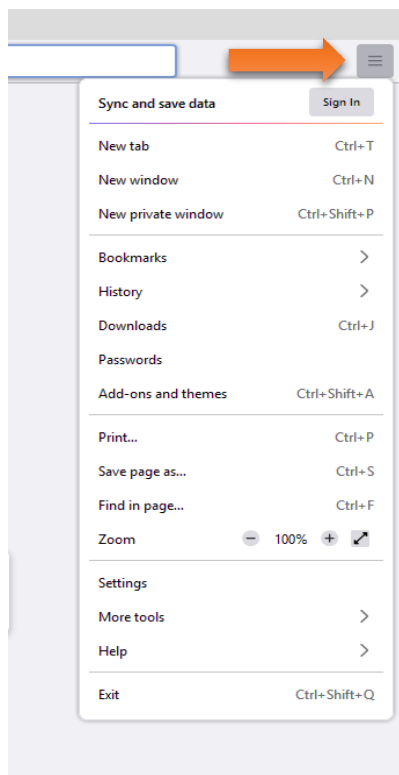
Sync and save data
Sign In

New tab Ctrl+T
New window Ctrl+N
New private window Ctrl+Shift+P

Bookmarks
History
Downloads Ctrl+J
Passwords
Add-ons and themes Ctrl+Shift+A

Print... Ctrl+P
Save page as... Ctrl+S
Find in page... Ctrl+F
Zoom − 100% +

Settings
More tools
Help

Exit Ctrl+Shift+Q